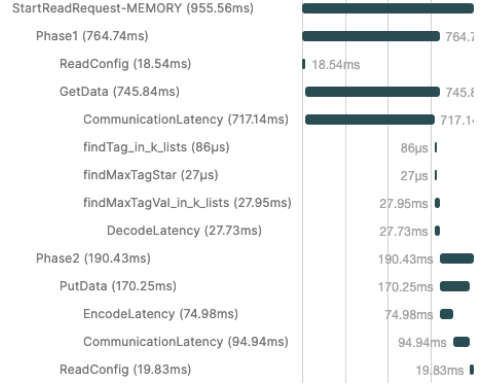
StartReadRequest-MEMORY (955.56ms)
Phase1 (764.74ms)
764.7
ReadConfig (18.54ms)
18.54ms
GetData (745.84ms)
745.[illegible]
CommunicationLatency (717.14ms)
717.1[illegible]
findTag_in_k_lists (86μs)
86μs
findMaxTagStar (27μs)
27μs
findMaxTagVal_in_k_lists (27.95ms)
27.95ms
DecodeLatency (27.73ms)
27.73ms
Phase2 (190.43ms)
190.43ms
PutData (170.25ms)
170.25ms
EncodeLatency (74.98ms)
74.98ms
CommunicationLatency (94.94ms)
94.94ms
ReadConfig (19.83ms)
19.83ms